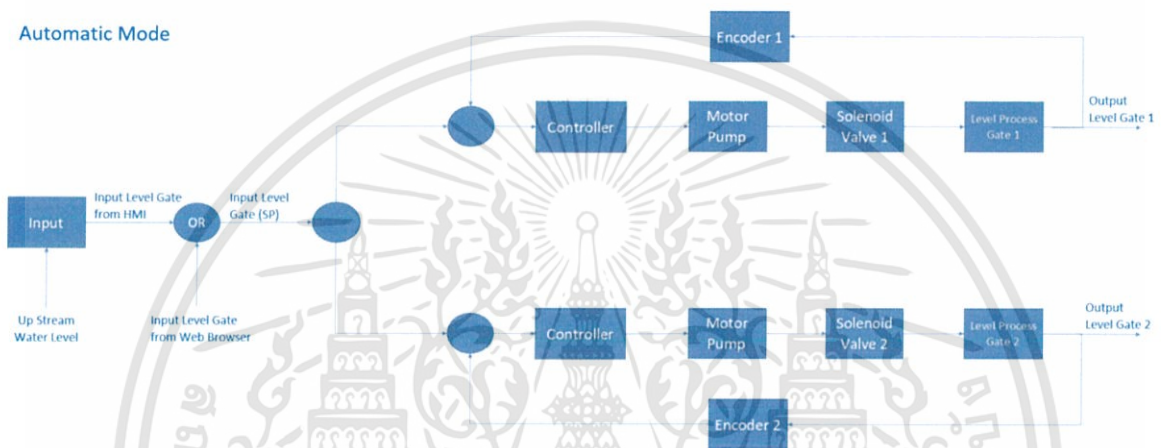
Automatic Mode

Encoder 1

Input

Input Level Gate from HMI

OR

Input Level Gate (SP)

Up Stream Water Level

Input Level Gate from Web Browser

Controller

Motor Pump

Solenoid Valve 1

Level Process Gate 1

Output Level Gate 1

Controller

Motor Pump

Solenoid Valve 2

Level Process Gate 2

Output Level Gate 2

Encoder 2